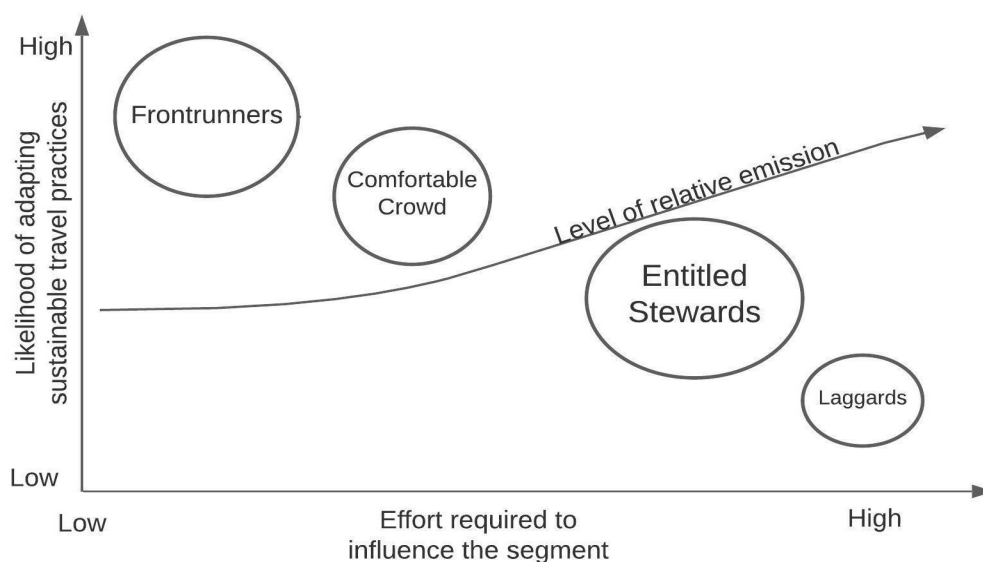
High

Likelihood of adapting sustainable travel practices

Low

Frontrunners

Comfortable Crowd

Level of relative emission

Entitled Stewards

Laggards

Low

Effort required to influence the segment

High